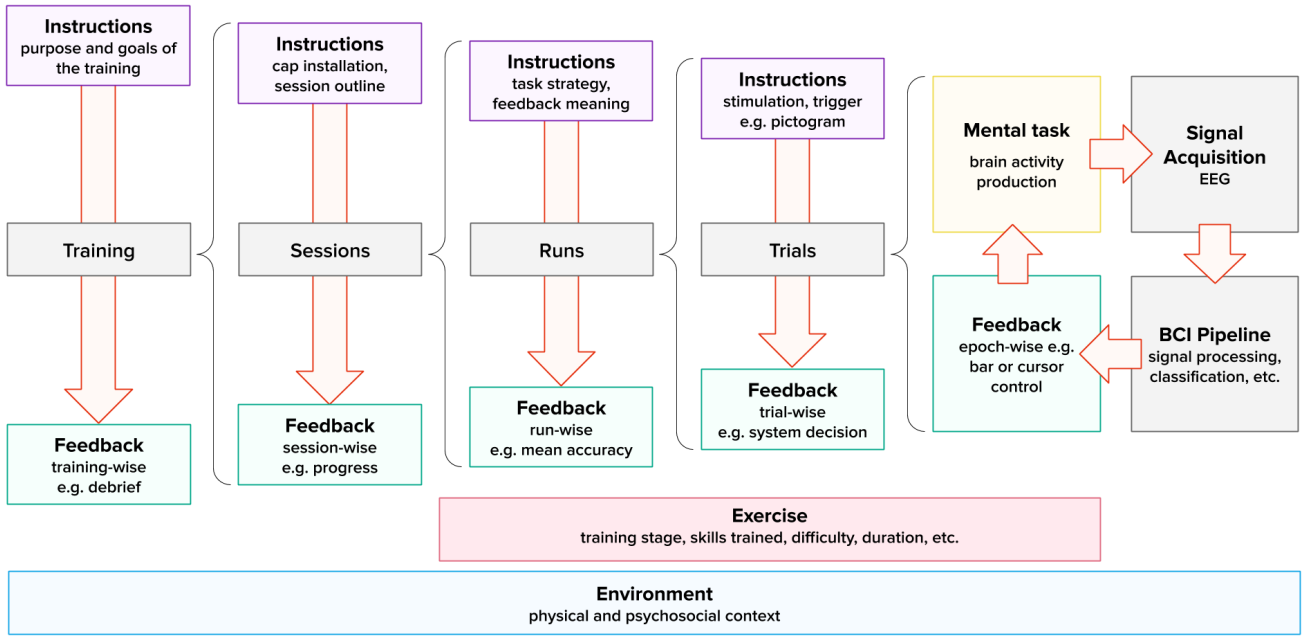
Instructions
purpose and goals of the training

Training

Feedback
training-wise
e.g. debrief

Instructions
cap installation, session outline

Sessions

Feedback
session-wise
e.g. progress

Instructions
task strategy, feedback meaning

Runs

Feedback
run-wise
e.g. mean accuracy

Instructions
stimulation, trigger
e.g. pictogram

Trials

Feedback
trial-wise
e.g. system decision

Mental task
brain activity production

Signal Acquisition
EEG

BCI Pipeline
signal processing, classification, etc.

Feedback
epoch-wise e.g. bar or cursor control

Exercise
training stage, skills trained, difficulty, duration, etc.

Environment
physical and psychosocial context